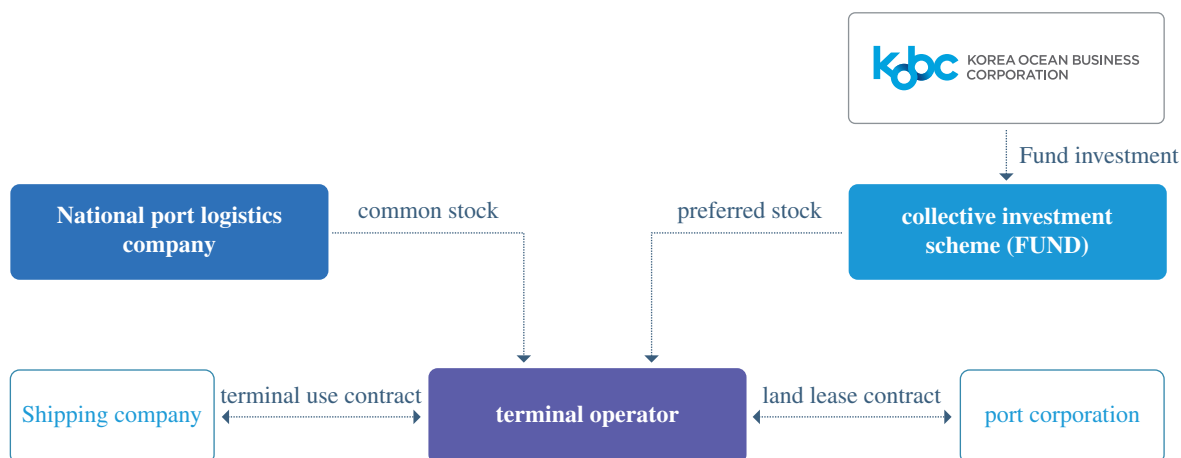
kobc KOREA OCEAN BUSINESS CORPORATION

Fund investment

National port logistics company

common stock

preferred stock

collective investment scheme (FUND)

Shipping company

terminal use contract

terminal operator

land lease contract

port corporation